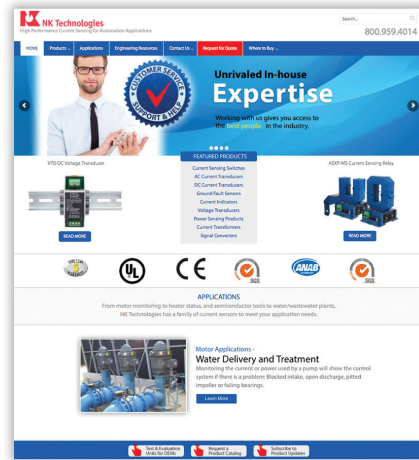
NK Technologies
High Performance Current Sensing for Automation Applications

Search...

800.959.4014

HOME | Products | Applications | Engineering Resources | Contact Us | Request for Quote | Where to Buy

CUSTOMER SERVICE
SUPPORT & HELP

Unrivaled In-house
Expertise

Working with us gives you access to the best people in the industry.

VTD DC Voltage Transducer

READ MORE

FEATURED PRODUCTS
Current Sensing Switches
AC Current Transducers
DC Current Transducers
Ground Fault Sensors
Current Indicators
Voltage Transducers
Power Sensing Products
Current Transformers
Signal Converters

ASXP/AS Current Sensing Relay

READ MORE

UL

CE

SGS

ANAB

SGS

APPLICATIONS
From motor monitoring to heater status, and semiconductor tools to water/wastewater plants, NK Technologies has a family of current sensors to meet your application needs.

Motor Applications -
Water Delivery and Treatment
Monitoring the current or power used by a pump will show the control system if there is a problem: Blocked intake, open discharge, pitted impeller or failing bearings.

Learn More

Test & Evaluation Units for OEMs

Request a Product Catalog

Subscribe to Product Updates